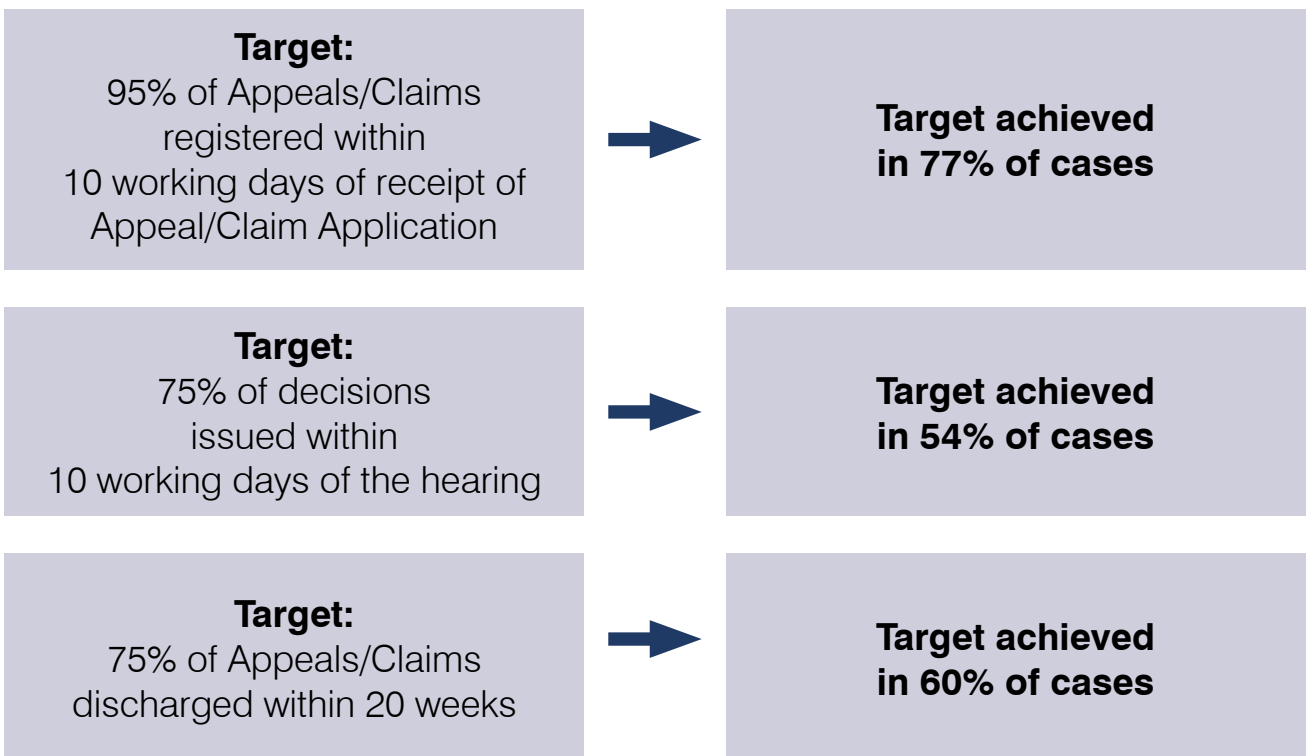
Target:
95% of Appeals/Claims registered within 10 working days of receipt of Appeal/Claim Application

Target achieved in 77% of cases

Target:
75% of decisions issued within 10 working days of the hearing

Target achieved in 54% of cases

Target:
75% of Appeals/Claims discharged within 20 weeks

Target achieved in 60% of cases